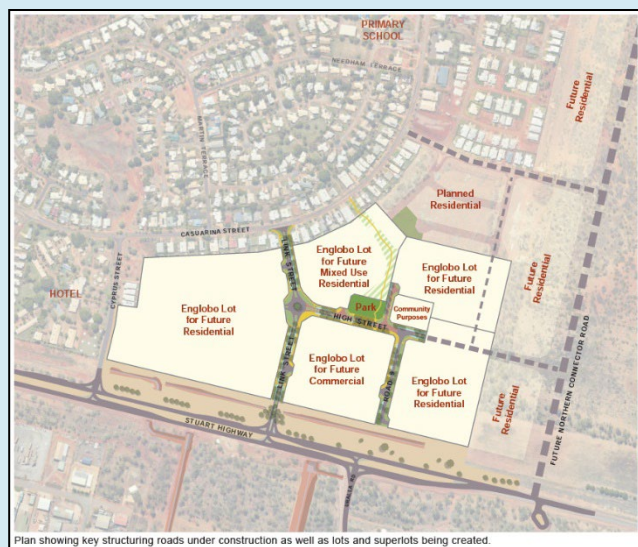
PRIMARY SCHOOL

NEEDHAM TERRACE

MARTIN TERRACE

Future Residential

Planned Residential

CASUARINA STREET

HOTEL

CYPRUS STREET

Englobo Lot for Future Residential

LINK STREET

Englobo Lot for Future Mixed Use Residential

Englobo Lot for Future Residential

Future Residential

Park

Community Purposes

HIGH STREET

Englobo Lot for Future Commercial

Englobo Lot for Future Residential

Future Residential

FUTURE NORTHERN CONNECTOR ROAD

STUART HIGHWAY

Plan showing key structuring roads under construction as well as lots and superlots being created.